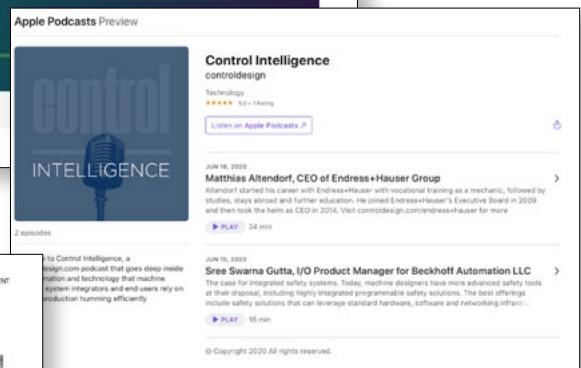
Apple Podcasts Preview

control

INTELLIGENCE

2 episodes

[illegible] to Control Intelligence, a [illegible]design.com podcast that goes deep inside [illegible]mation and technology that machine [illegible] system integrators and end users rely on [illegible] production humming efficiently

Control Intelligence

controldesign

Technology

★★★★★ 5.0 • 1 Rating

Listen on Apple Podcasts ↗

JUN 18, 2020

Matthias Altendorf, CEO of Endress+Hauser Group

Altendorf started his career with Endress+Hauser with vocational training as a mechanic, followed by studies, stays abroad and further education. He joined Endress+Hauser's Executive Board in 2009 and then took the helm as CEO in 2014. Visit controldesign.com/endress+hauser for more

▶ PLAY 24 min

JUN 10, 2020

Sree Swarna Gutta, I/O Product Manager for Beckhoff Automation LLC

The case for integrated safety systems. Today, machine designers have more advanced safety tools at their disposal, including highly integrated programmable safety solutions. The best offerings include safety solutions that can leverage standard hardware, software and networking infras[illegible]

▶ PLAY 16 min

© Copyright 2020 All rights reserved.